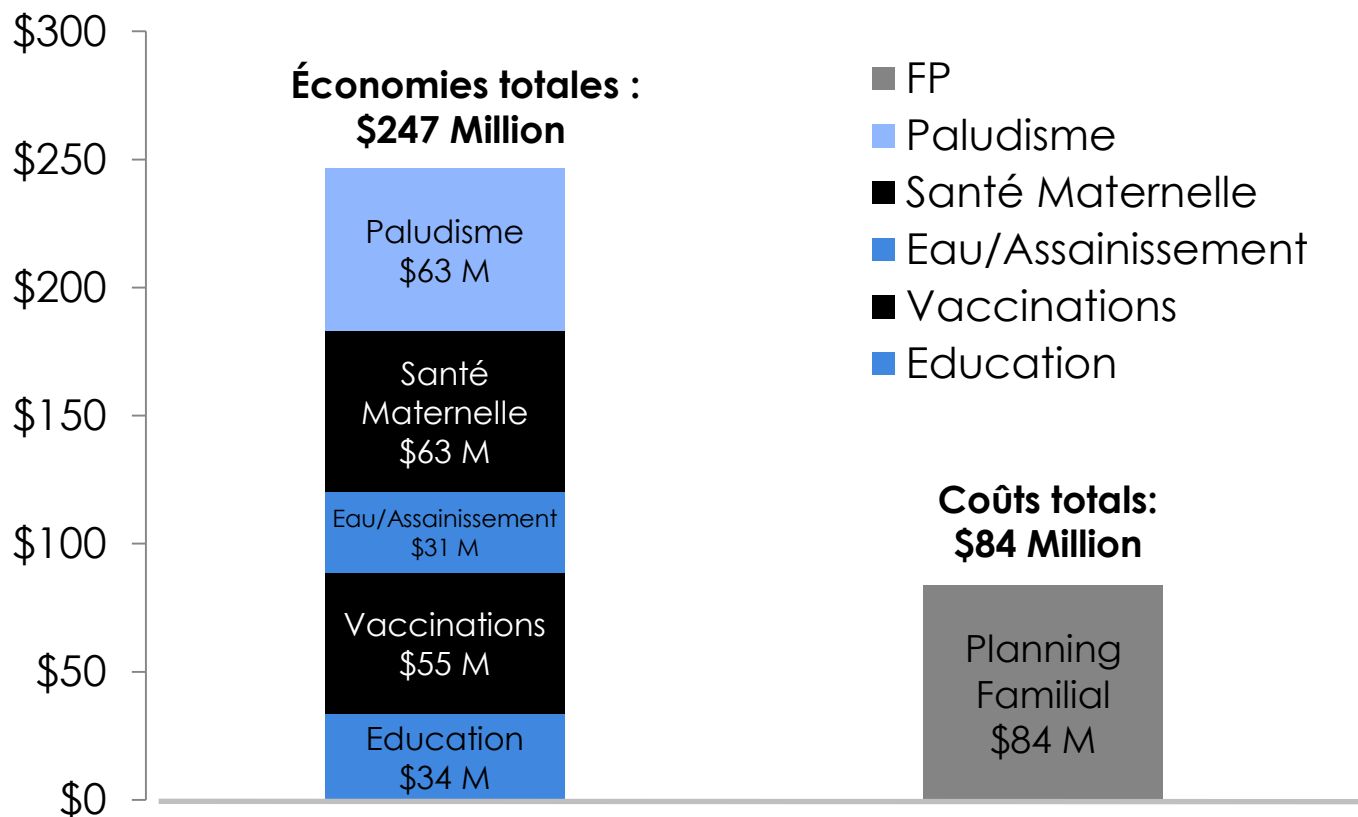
$300
$250
$200
$150
$100
$50
$0

Économies totales : $247 Million

Paludisme $63 M
Santé Maternelle $63 M
Eau/Assainissement $31 M
Vaccinations $55 M
Education $34 M

FP
Paludisme
Santé Maternelle
Eau/Assainissement
Vaccinations
Education

Coûts totals: $84 Million

Planning Familial $84 M